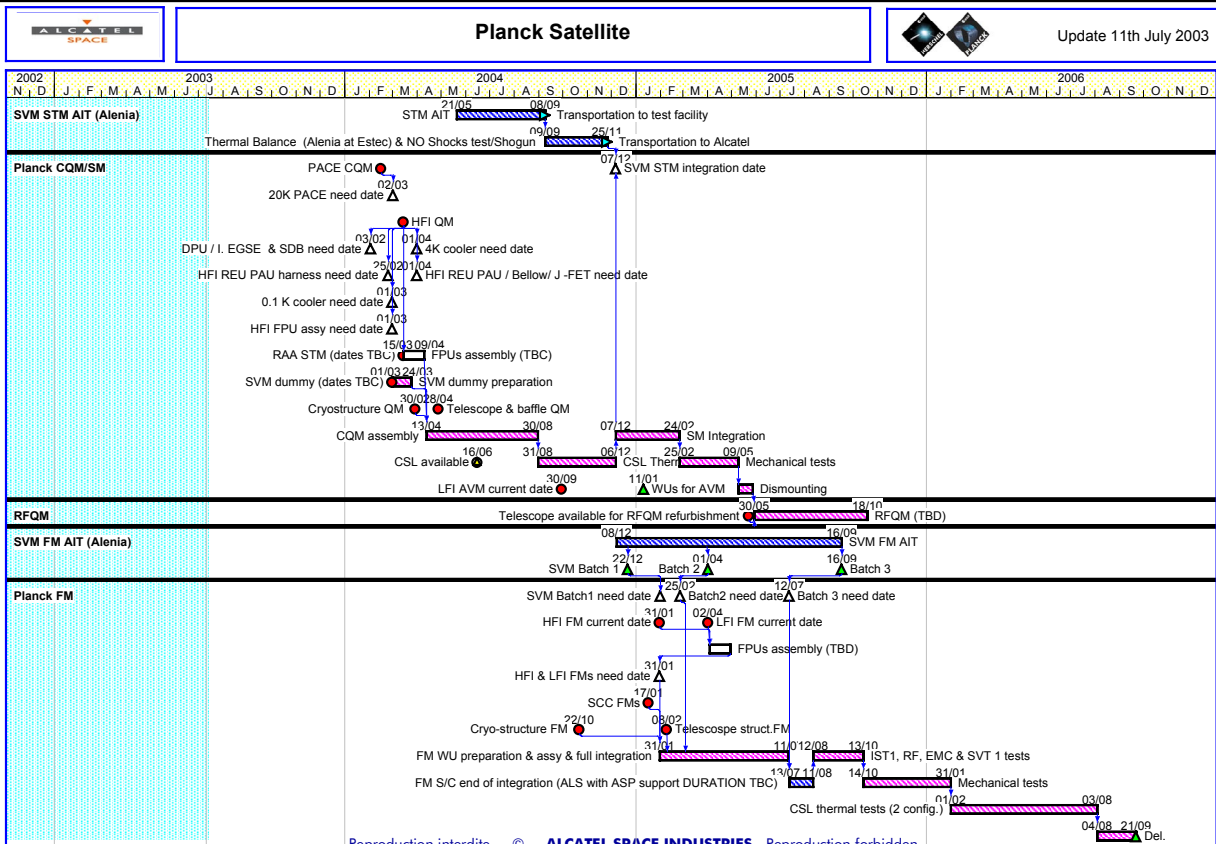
ALCATEL SPACE

Planck Satellite

Update 11th July 2003

2002 N D
2003 J F M A M J J A S O N D
2004 J F M A M J J A S O N D
2005 J F M A M J J A S O N D
2006 J F M A M J J A S O N D

SVM STM AIT (Alenia)
STM AIT 21/05 08/09 Transportation to test facility
Thermal Balance (Alenia at Estec) & NO Shocks test/Shogun 09/09 25/11 Transportation to Alcatel

Planck CQM/SM
PACE CQM
02/03 20K PACE need date
07/12 SVM STM integration date
HFI QM
03/02 DPU / I. EGSE & SDB need date
01/04 4K cooler need date
25/02 HFI REU PAU harness need date
01/04 HFI REU PAU / Bellow/ J -FET need date
01/03 0.1 K cooler need date
01/03 HFI FPU assy need date
RAA STM (dates TBC) 15/03 09/04 FPUs assembly (TBC)
SVM dummy (dates TBC) 01/03 24/03 SVM dummy preparation
Cryostructure QM 30/02 28/04 Telescope & baffle QM
CQM assembly 13/04 30/08
07/12 24/02 SM Integration
CSL available 16/06
31/08 06/12 CSL Therm 25/02 09/05 Mechanical tests
LFI AVM current date 30/09
11/01 WUs for AVM
Dismounting

RFQM
Telescope available for RFQM refurbishment 30/05 18/10 RFQM (TBD)

SVM FM AIT (Alenia)
08/12 16/09 SVM FM AIT
SVM Batch 1 22/12
Batch 2 01/04
16/09 Batch 3

Planck FM
SVM Batch1 need date 25/02
Batch2 need date 12/07 Batch 3 need date
HFI FM current date 31/01
02/04 LFI FM current date
FPUs assembly (TBD)
HFI & LFI FMs need date 31/01
SCC FMs 17/01
Cryo-structure FM 22/10
08/02 Telescope struct.FM
FM WU preparation & assy & full integration 31/01 11/01 12/08 13/10 IST1, RF, EMC & SVT 1 tests
FM S/C end of integration (ALS with ASP support DURATION TBC) 13/07 11/08 14/10 31/01 Mechanical tests
CSL thermal tests (2 config.) 01/02 03/08
04/08 21/09 Del.

Reproduction interdite © ALCATEL SPACE INDUSTRIES Reproduction forbidden